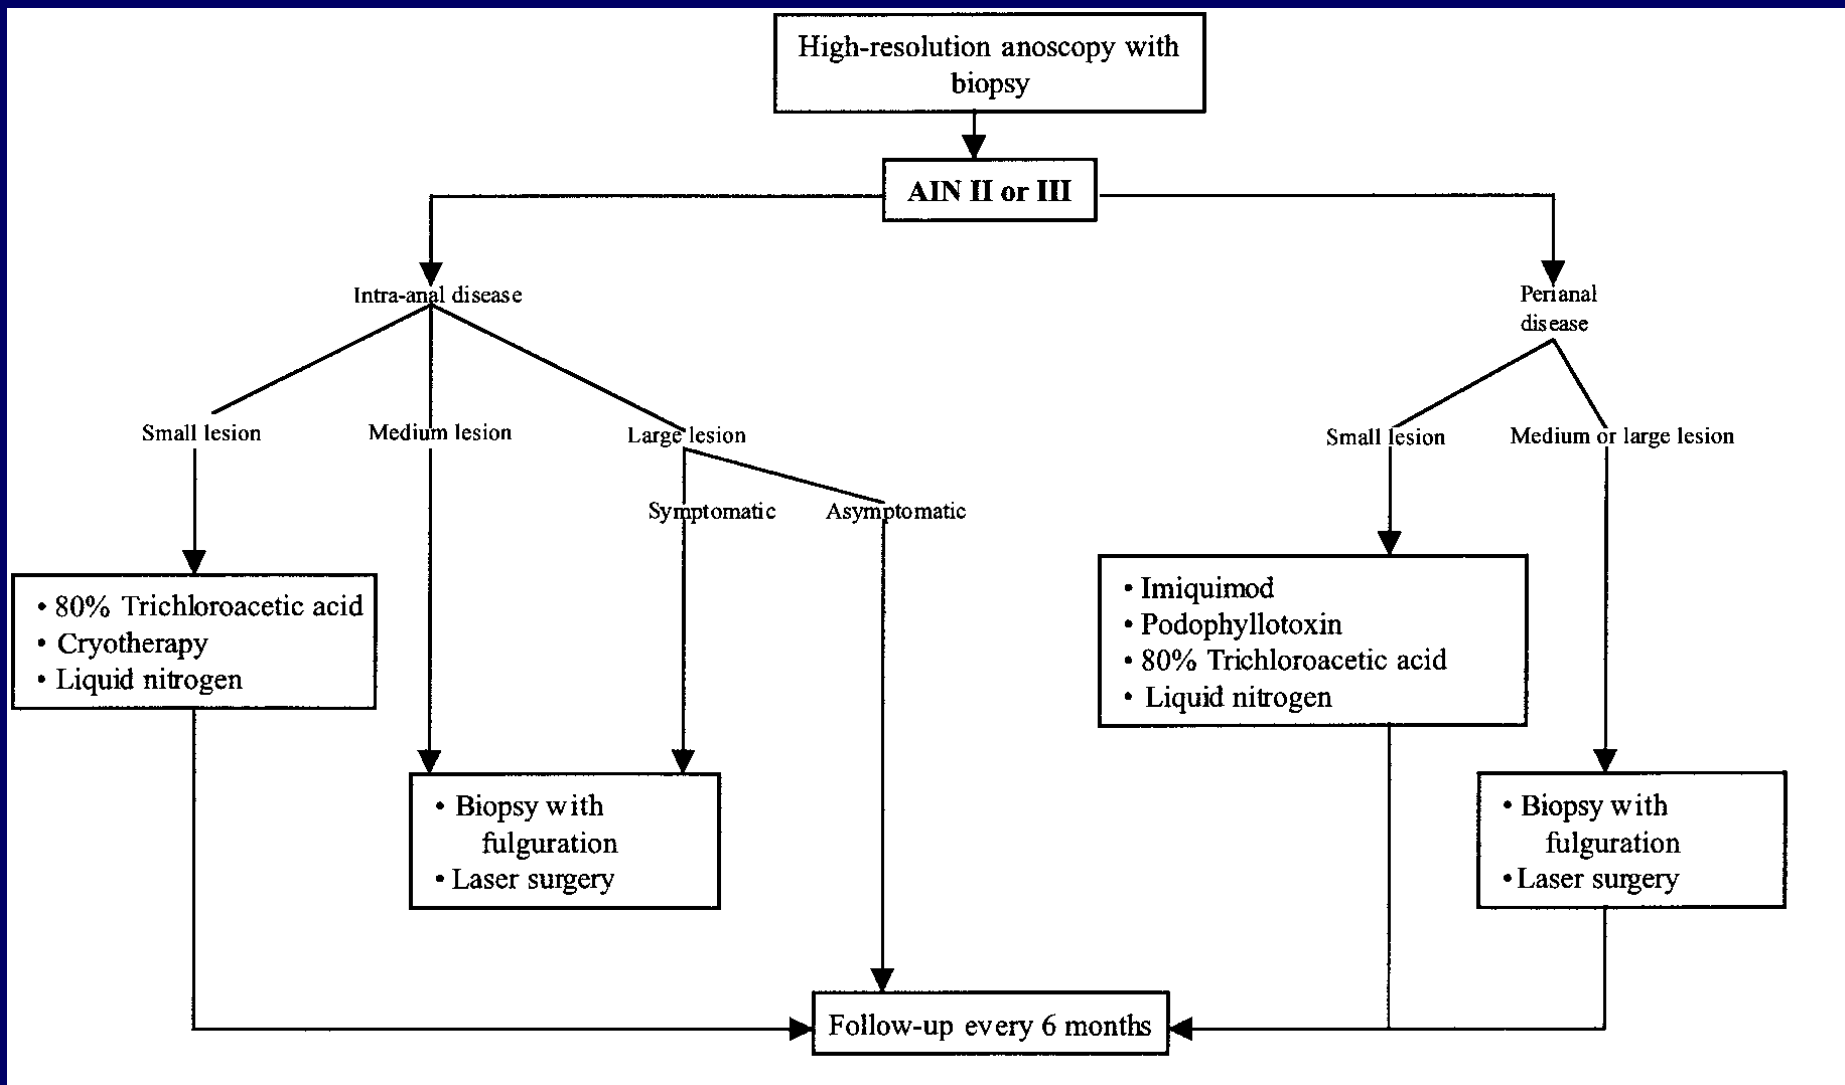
High-resolution anoscopy with biopsy

AIN II or III

Intra-anal disease

Perianal disease

Small lesion

Medium lesion

Large lesion

Symptomatic

Asymptomatic

Small lesion

Medium or large lesion

• 80% Trichloroacetic acid
• Cryotherapy
• Liquid nitrogen

• Imiquimod
• Podophyllotoxin
• 80% Trichloroacetic acid
• Liquid nitrogen

• Biopsy with fulguration
• Laser surgery

• Biopsy with fulguration
• Laser surgery

Follow-up every 6 months